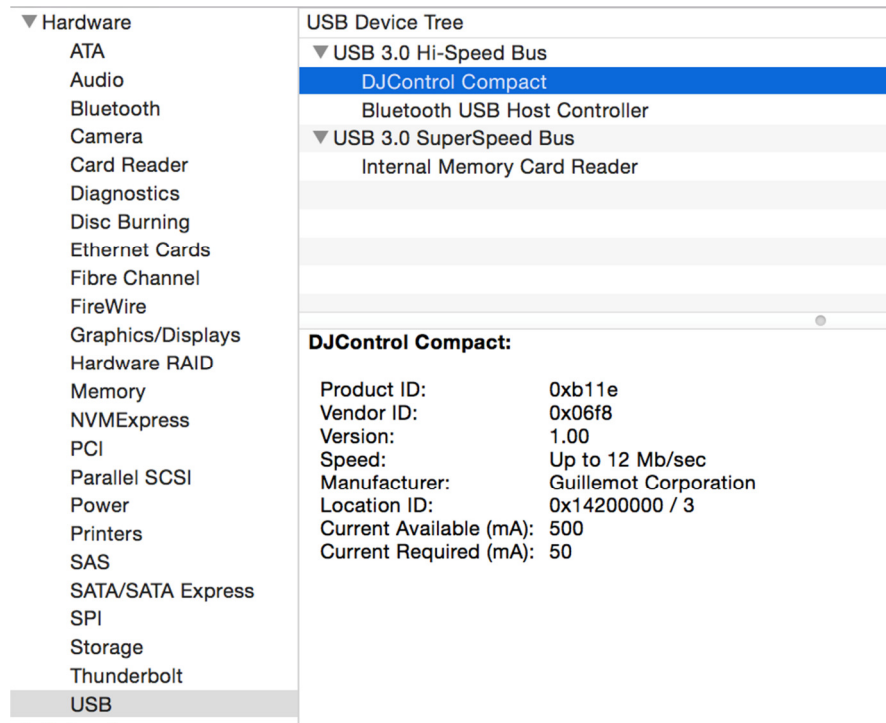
▼Hardware
ATA
Audio
Bluetooth
Camera
Card Reader
Diagnostics
Disc Burning
Ethernet Cards
Fibre Channel
FireWire
Graphics/Displays
Hardware RAID
Memory
NVMExpress
PCI
Parallel SCSI
Power
Printers
SAS
SATA/SATA Express
SPI
Storage
Thunderbolt
USB

USB Device Tree
▼USB 3.0 Hi-Speed Bus
DJControl Compact
Bluetooth USB Host Controller
▼USB 3.0 SuperSpeed Bus
Internal Memory Card Reader

DJControl Compact:

| | |
|---|---|
| Product ID: | 0xb11e |
| Vendor ID: | 0x06f8 |
| Version: | 1.00 |
| Speed: | Up to 12 Mb/sec |
| Manufacturer: | Guillemot Corporation |
| Location ID: | 0x14200000 / 3 |
| Current Available (mA): | 500 |
| Current Required (mA): | 50 |